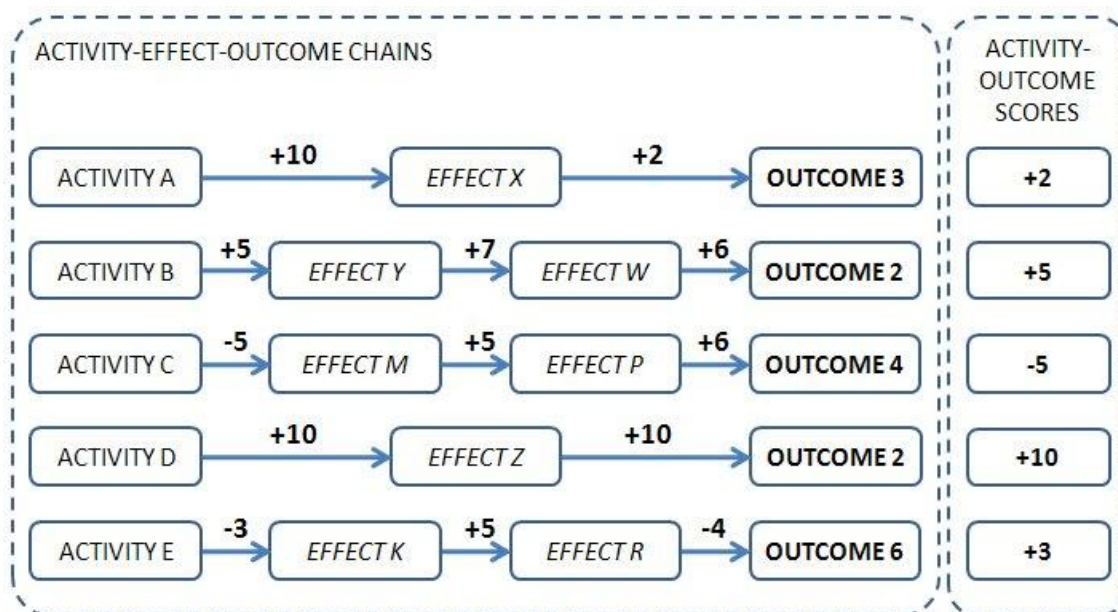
ACTIVITY-EFFECT-OUTCOME CHAINS

ACTIVITY-OUTCOME SCORES

ACTIVITY A +10 EFFECT X +2 OUTCOME 3 +2

ACTIVITY B +5 EFFECT Y +7 EFFECT W +6 OUTCOME 2 +5

ACTIVITY C -5 EFFECT M +5 EFFECT P +6 OUTCOME 4 -5

ACTIVITY D +10 EFFECT Z +10 OUTCOME 2 +10

ACTIVITY E -3 EFFECT K +5 EFFECT R -4 OUTCOME 6 +3